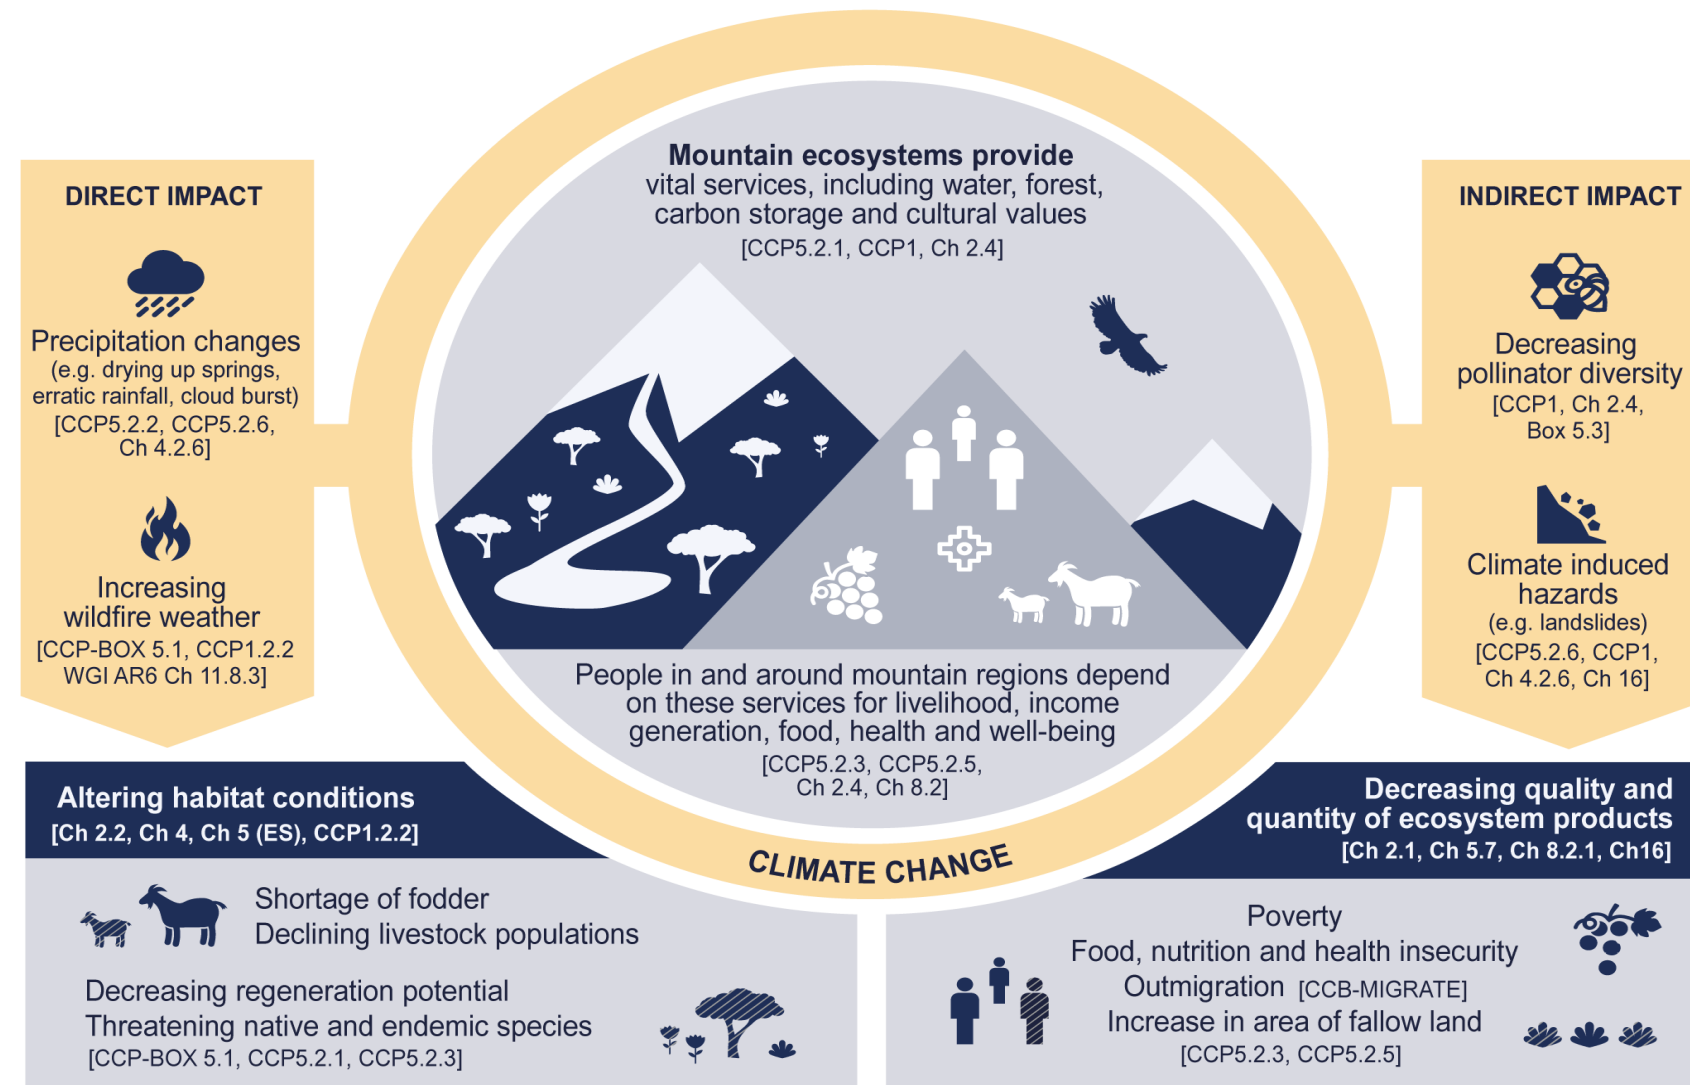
DIRECT IMPACT

Precipitation changes
(e.g. drying up springs, erratic rainfall, cloud burst)
[CCP5.2.2, CCP5.2.6, Ch 4.2.6]

Increasing wildfire weather
[CCP-BOX 5.1, CCP1.2.2 WGI AR6 Ch 11.8.3]

Mountain ecosystems provide
vital services, including water, forest, carbon storage and cultural values
[CCP5.2.1, CCP1, Ch 2.4]

People in and around mountain regions depend on these services for livelihood, income generation, food, health and well-being
[CCP5.2.3, CCP5.2.5, Ch 2.4, Ch 8.2]

INDIRECT IMPACT

Decreasing pollinator diversity
[CCP1, Ch 2.4, Box 5.3]

Climate induced hazards
(e.g. landslides)
[CCP5.2.6, CCP1, Ch 4.2.6, Ch 16]

Altering habitat conditions
[Ch 2.2, Ch 4, Ch 5 (ES), CCP1.2.2]

CLIMATE CHANGE

Decreasing quality and quantity of ecosystem products
[Ch 2.1, Ch 5.7, Ch 8.2.1, Ch16]

Shortage of fodder
Declining livestock populations

Decreasing regeneration potential
Threatening native and endemic species
[CCP-BOX 5.1, CCP5.2.1, CCP5.2.3]

Poverty
Food, nutrition and health insecurity
Outmigration [CCB-MIGRATE]
Increase in area of fallow land
[CCP5.2.3, CCP5.2.5]